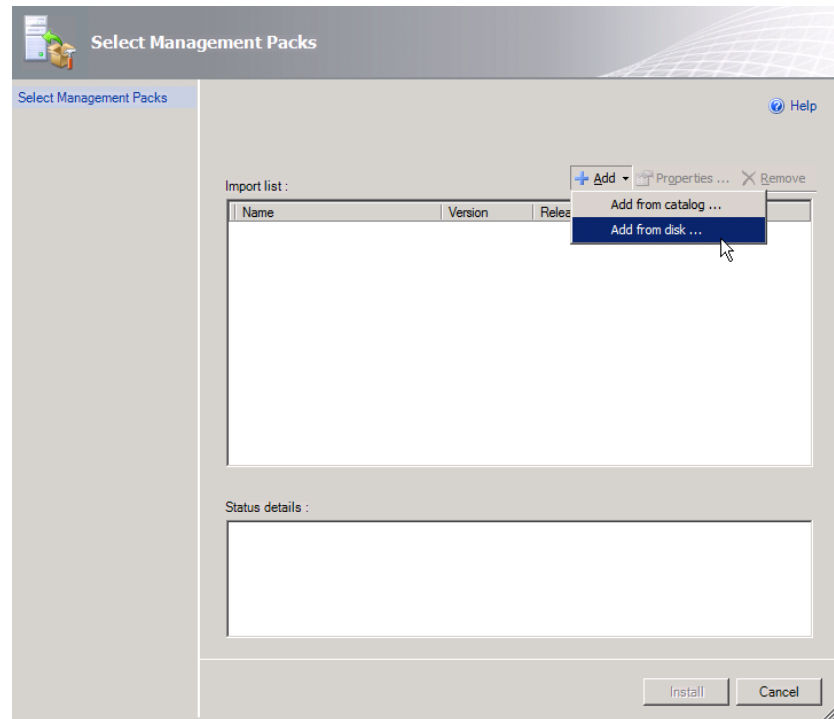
Select Management Packs

Select Management Packs

Help

Import list :

Add

Properties ...

Remove

| Name | Version | Relea |
|---|---|---|

Add from catalog ...

Add from disk ...

Status details :

Install

Cancel